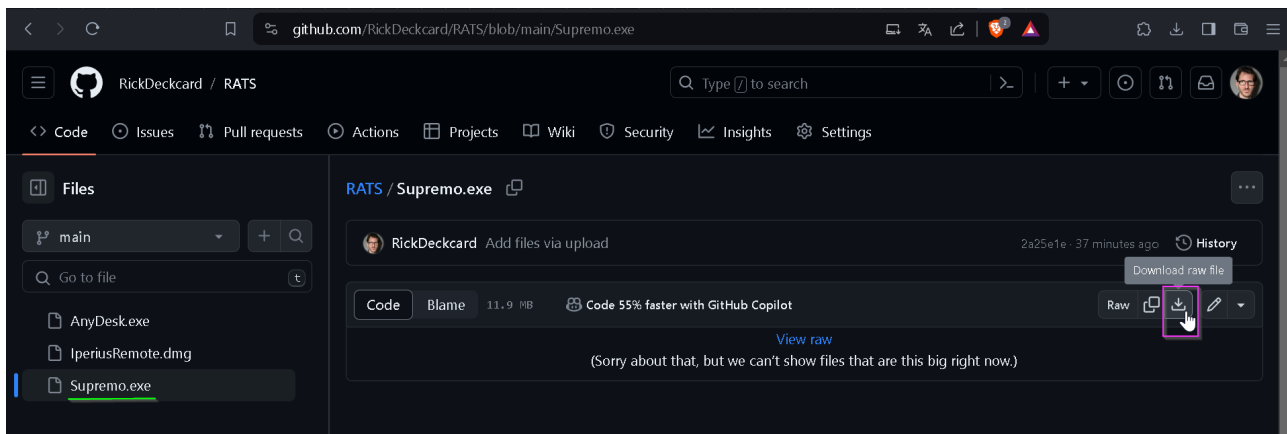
github.com/RickDeckcard/RATS/blob/main/Supremo.exe

RickDeckcard / RATS

Type / to search

Code Issues Pull requests Actions Projects Wiki Security Insights Settings

Files

main

Go to file t

AnyDesk.exe

IperiusRemote.dmg

Supremo.exe

RATS / Supremo.exe

RickDeckcard Add files via upload

2a25e1e · 37 minutes ago History

Download raw file

Code Blame 11.9 MB Code 55% faster with GitHub Copilot Raw

View raw

(Sorry about that, but we can't show files that are this big right now.)